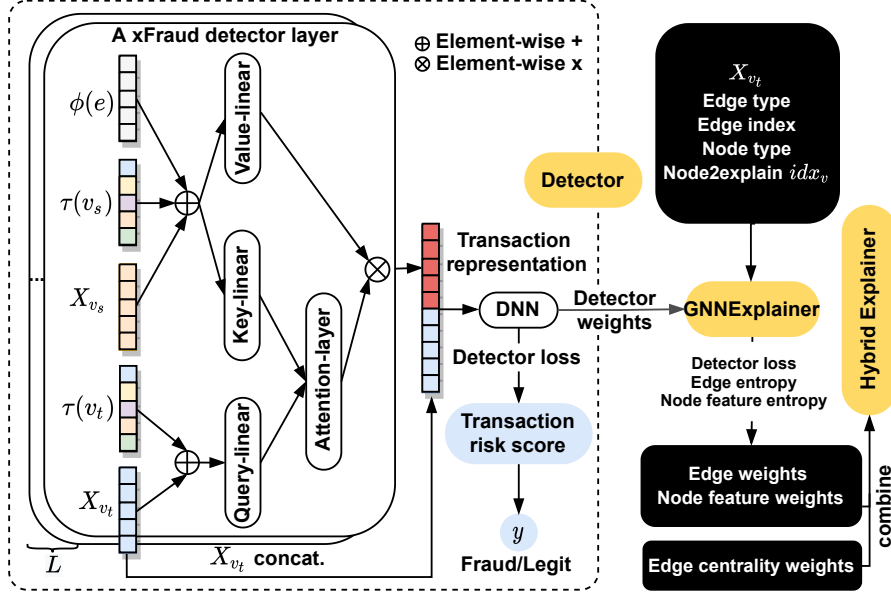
A xFraud detector layer

$\oplus$ Element-wise +
$\otimes$ Element-wise x

$\phi(e)$

$\tau(v_s)$

$X_{v_s}$

$\tau(v_t)$

$X_{v_t}$

$L$

Value-linear

Key-linear

Query-linear

Attention-layer

$X_{v_t}$ concat.

Transaction representation

DNN

Detector loss

Transaction risk score

$y$

Fraud/Legit

Detector

Detector weights

$X_{v_t}$
Edge type
Edge index
Node type
Node2explain $idx_v$

GNNExplainer

Detector loss
Edge entropy
Node feature entropy

Hybrid Explainer

Edge weights
Node feature weights

combine

Edge centrality weights